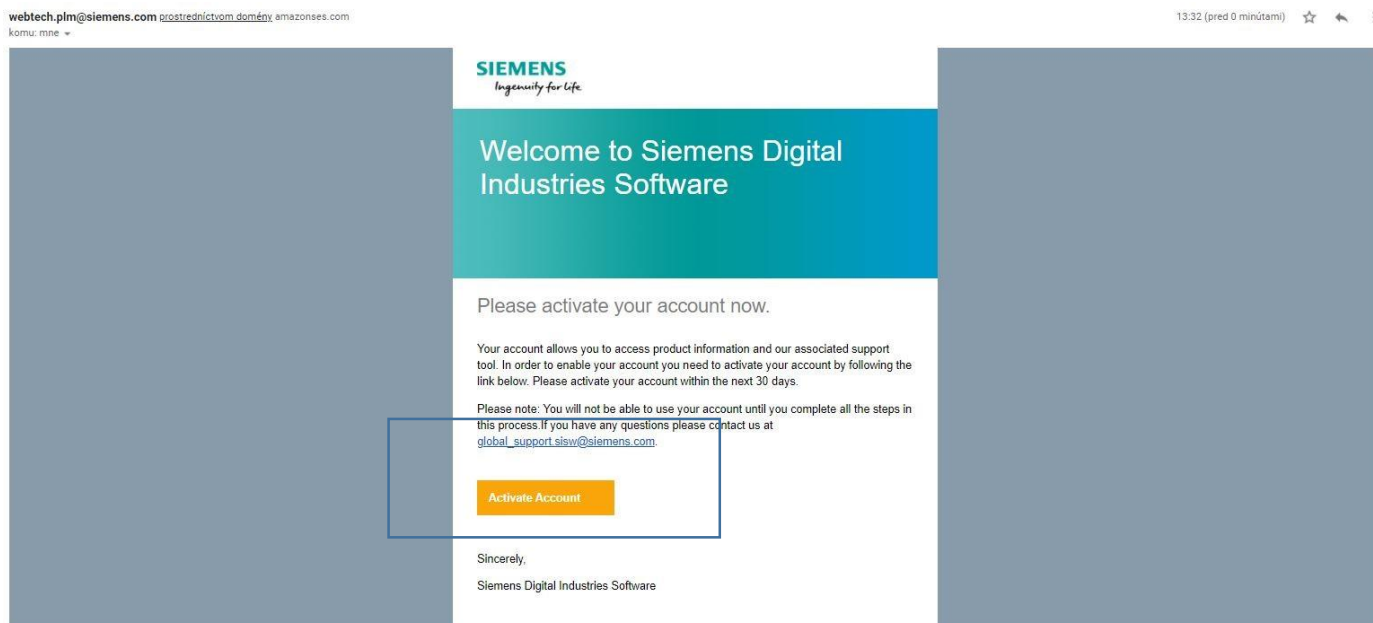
webtech.plm@siemens.com prostredníctvom domény amazonses.com
komu: mne

13:32 (pred 0 minútami)

SIEMENS
Ingenuity for life

Welcome to Siemens Digital Industries Software

Please activate your account now.

Your account allows you to access product information and our associated support tool. In order to enable your account you need to activate your account by following the link below. Please activate your account within the next 30 days.

Please note: You will not be able to use your account until you complete all the steps in this process.If you have any questions please contact us at global_support.sisw@siemens.com.

Activate Account

Sincerely,

Siemens Digital Industries Software